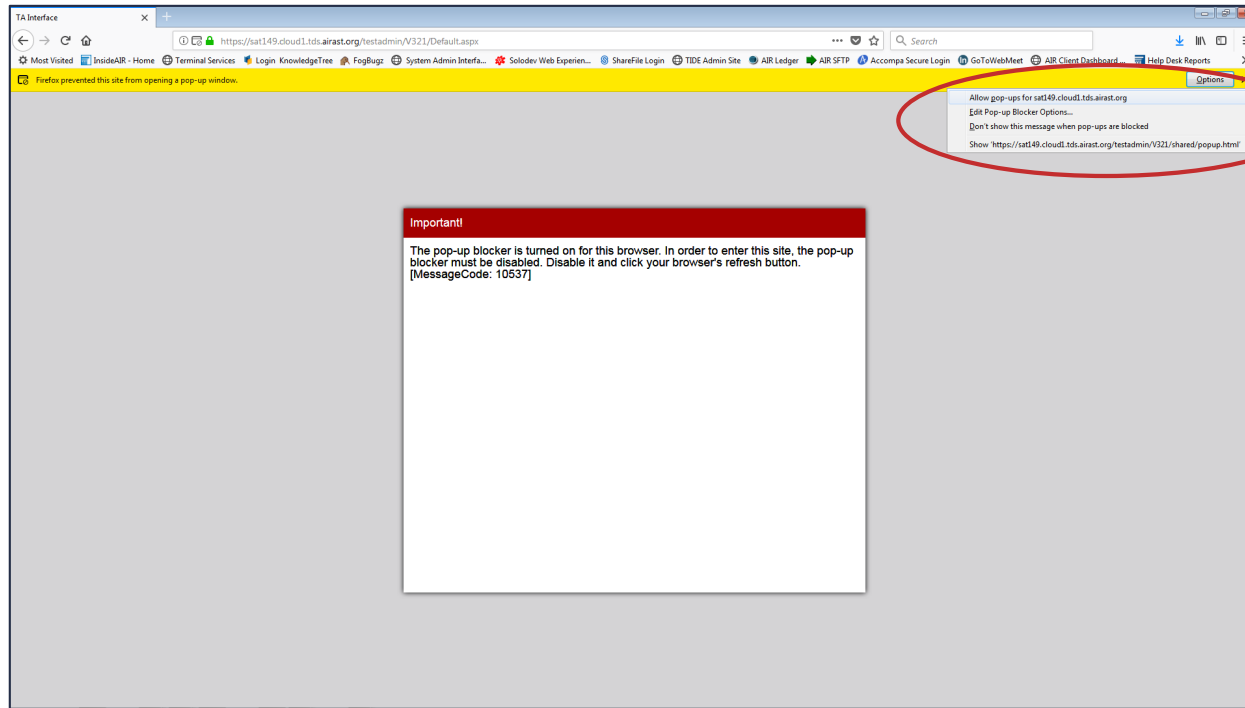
TA Interface

https://sat149.cloud1.tds.airast.org/testadmin/V321/Default.aspx

Search

Most Visited InsideAIR - Home Terminal Services Login KnowledgeTree FogBugz System Admin Interfa... Solodev Web Experien... ShareFile Login TIDE Admin Site AIR Ledger AIR SFTP Accompa Secure Login GoToWebMeet AIR Client Dashboard ... Help Desk Reports

Firefox prevented this site from opening a pop-up window.

Options

Allow pop-ups for sat149.cloud1.tds.airast.org
Edit Pop-up Blocker Options...
Don't show this message when pop-ups are blocked
Show 'https://sat149.cloud1.tds.airast.org/testadmin/V321/shared/popup.html'

Important!

The pop-up blocker is turned on for this browser. In order to enter this site, the pop-up blocker must be disabled. Disable it and click your browser's refresh button. [MessageCode: 10537]